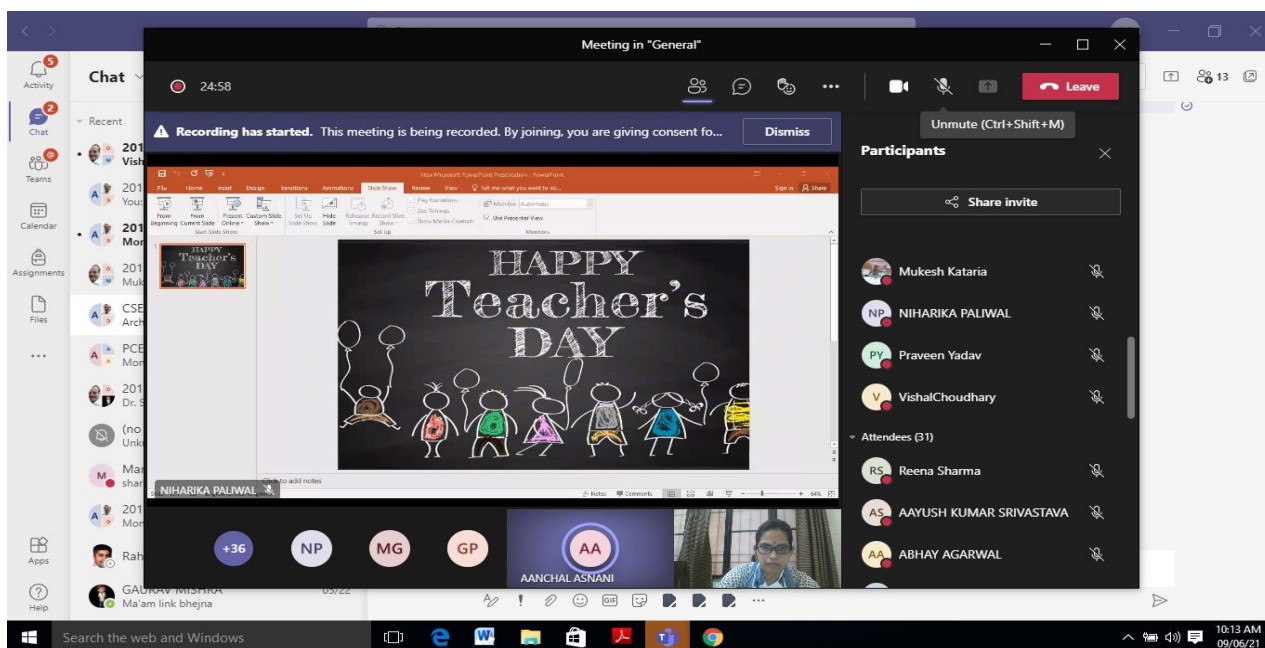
5
Activity
2
Chat
Teams
Calendar
Assignments
Files
...
Apps
Help

Chat
Recent
201
Vish
201
You
201
Mor
201
Muk
CSE
Arch
PCE
Mor
201
Dr. S
(no
Unk
Mar
shar
201
Mor
Rah
GAURAV MISHRA 05/22
Ma'am link bhejna

Meeting in "General"
24:58
Leave
Unmute (Ctrl+Shift+M)
Recording has started. This meeting is being recorded. By joining, you are giving consent fo...
Dismiss

New Microsoft PowerPoint Presentation - PowerPoint
File Home Insert Design Transitions Animations Slide Show Review View Tell me what you want to do... Sign in Share
From Beginning From Current Slide Present Online Custom Slide Show Set Up Slide Show Hide Slide Rehearse Timings Record Slide Show Play Narrations Use Timings Show Media Controls Monitor: Automatic Use Presenter View
Start Slide Show Set Up Monitors
HAPPY Teacher's DAY
HAPPY Teacher's DAY
Click to add notes
Notes Comments 64%
NIHARIKA PALIWAL

+36 NP MG GP AA
AANCHAL ASNANI

Participants
Share invite
Mukesh Kataria
NP NIHARIKA PALIWAL
PY Praveen Yadav
V VishalChoudhary
Attendees (31)
RS Reena Sharma
AS AAYUSH KUMAR SRIVASTAVA
AA ABHAY AGARWAL

13

Search the web and Windows
10:13 AM
09/06/21